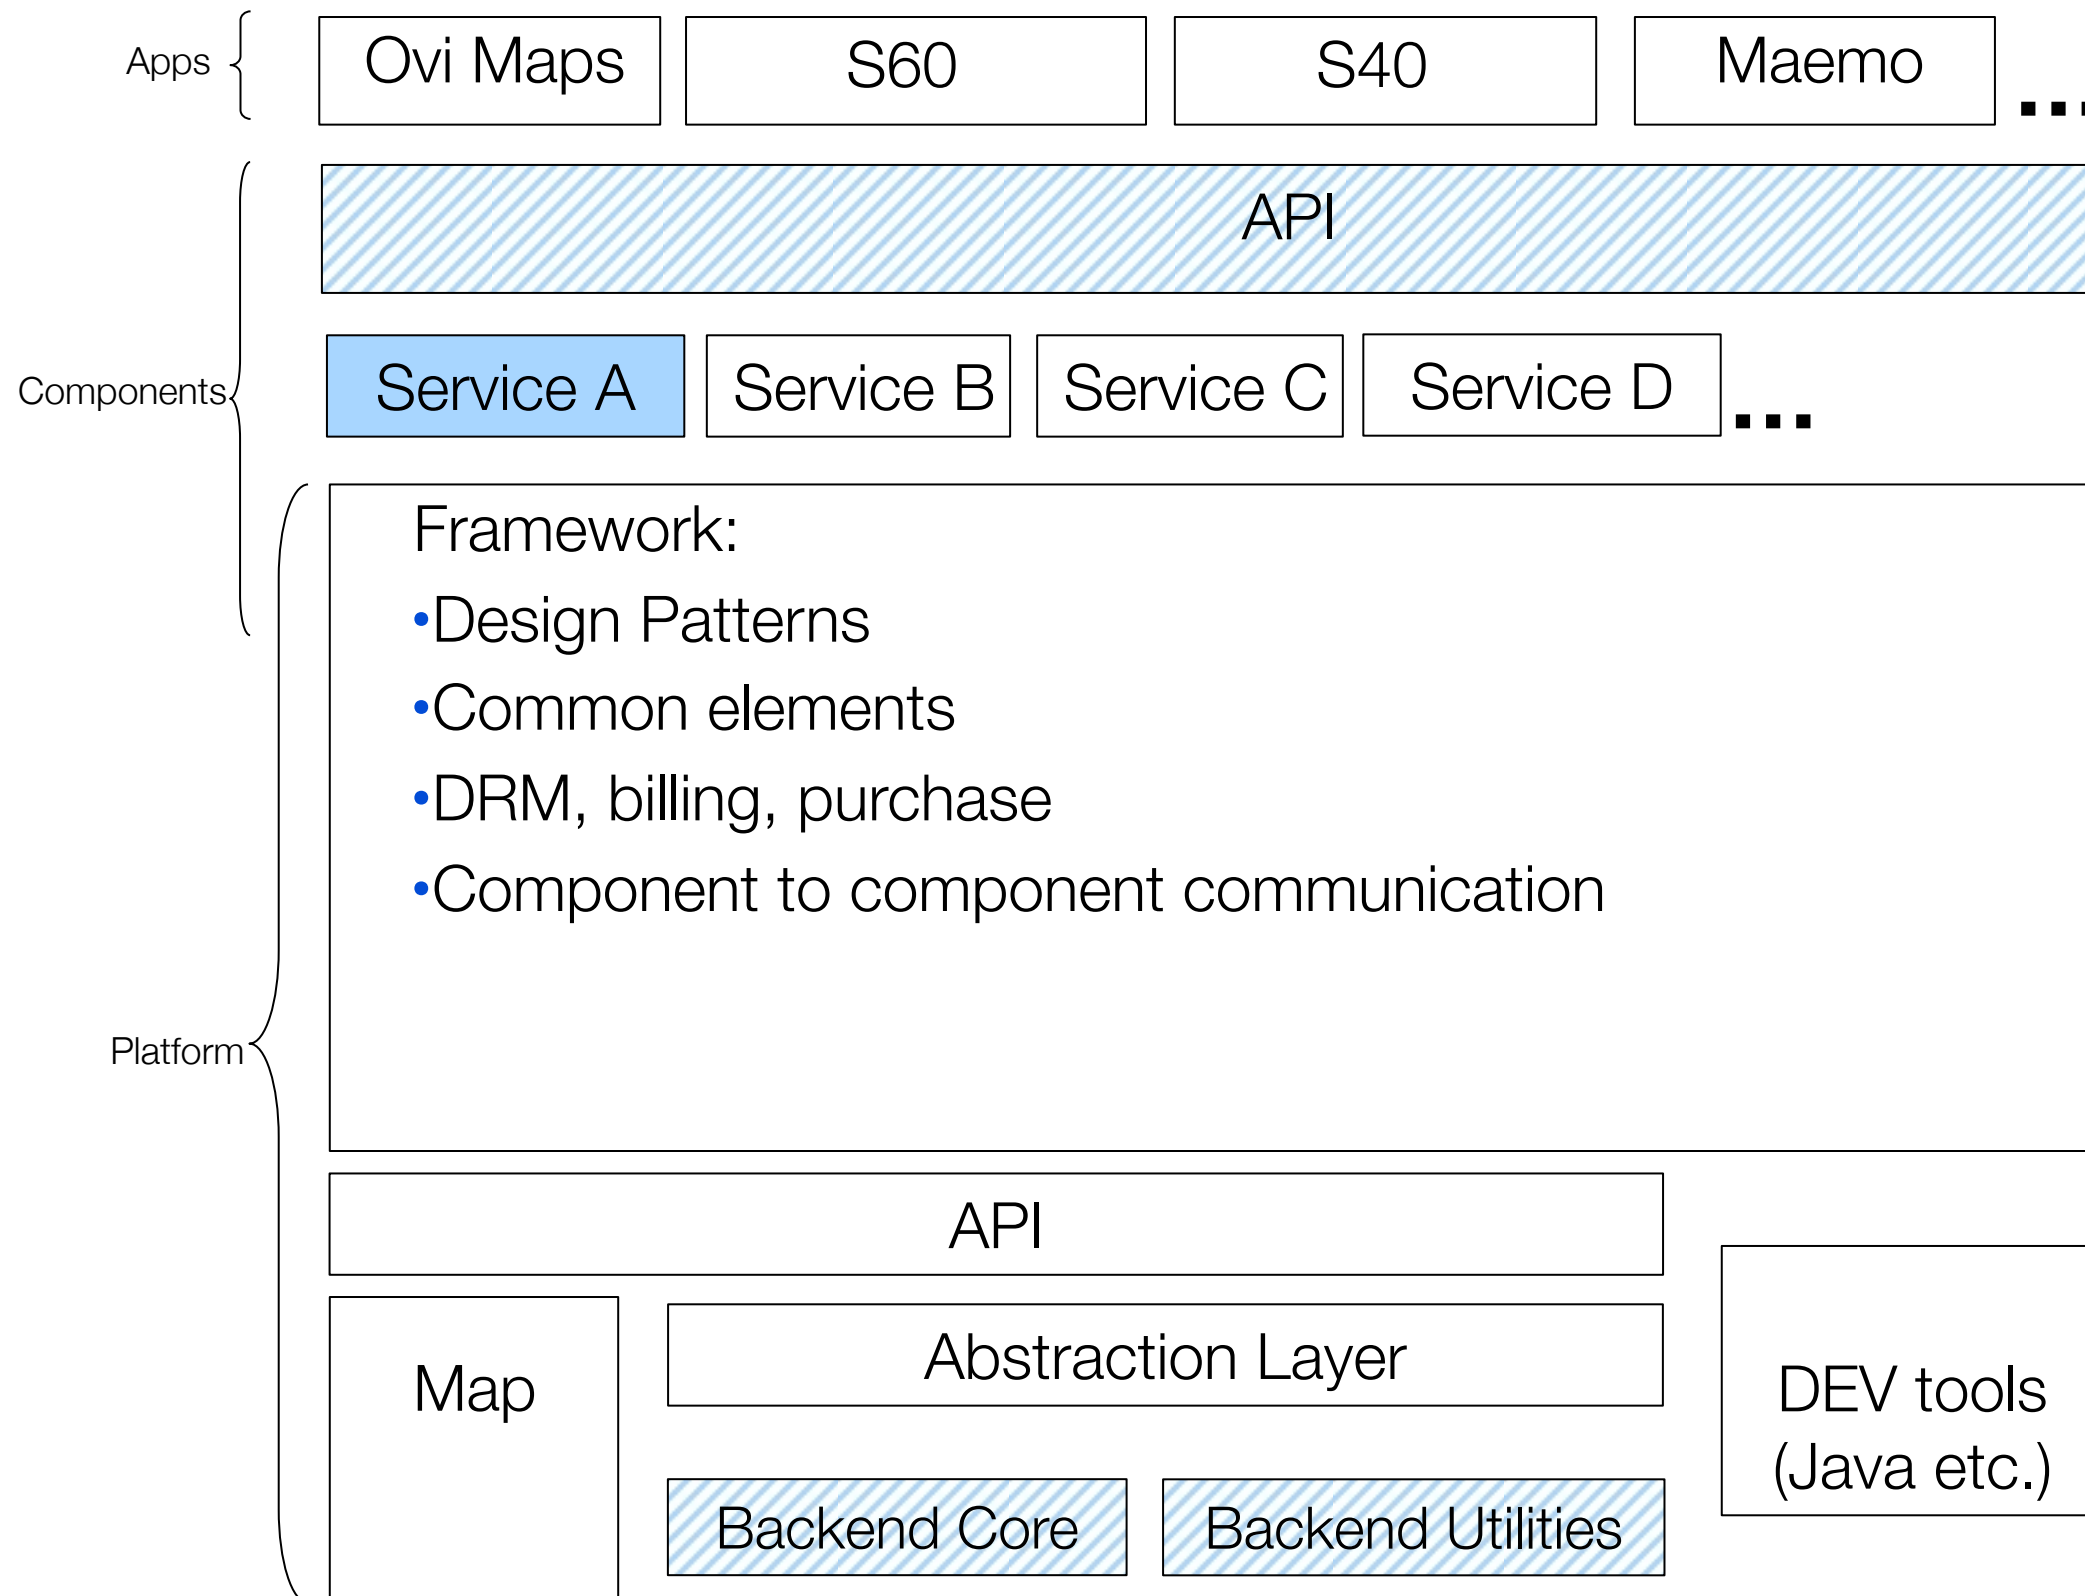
Apps

Ovi Maps

S60

S40

Maemo

...

Components

API

Service A

Service B

Service C

Service D

...

Platform

Framework:
•Design Patterns
•Common elements
•DRM, billing, purchase
•Component to component communication

API

Map

Abstraction Layer

DEV tools (Java etc.)

Backend Core

Backend Utilities